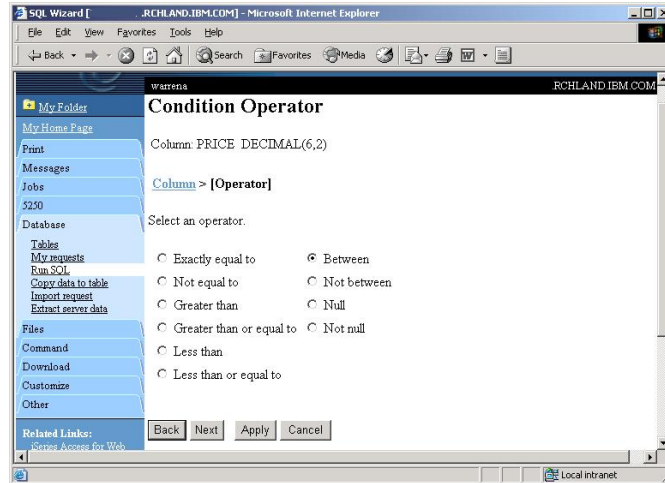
SQL Wizard [ .RCHLAND.IBM.COM] - Microsoft Internet Explorer

File Edit View Favorites Tools Help

Back Search Favorites Media

warrena .RCHLAND.IBM.COM

My Folder
My Home Page
Print
Messages
Jobs
5250
Database
Tables
My requests
Run SQL
Copy data to table
Import request
Extract server data
Files
Command
Download
Customize
Other
Related Links:
iSeries Access for Web

Condition Operator

Column: PRICE DECIMAL(6,2)

Column > [Operator]

Select an operator.

Exactly equal to
Between
Not equal to
Not between
Greater than
Null
Greater than or equal to
Not null
Less than
Less than or equal to

Back Next Apply Cancel

Local intranet